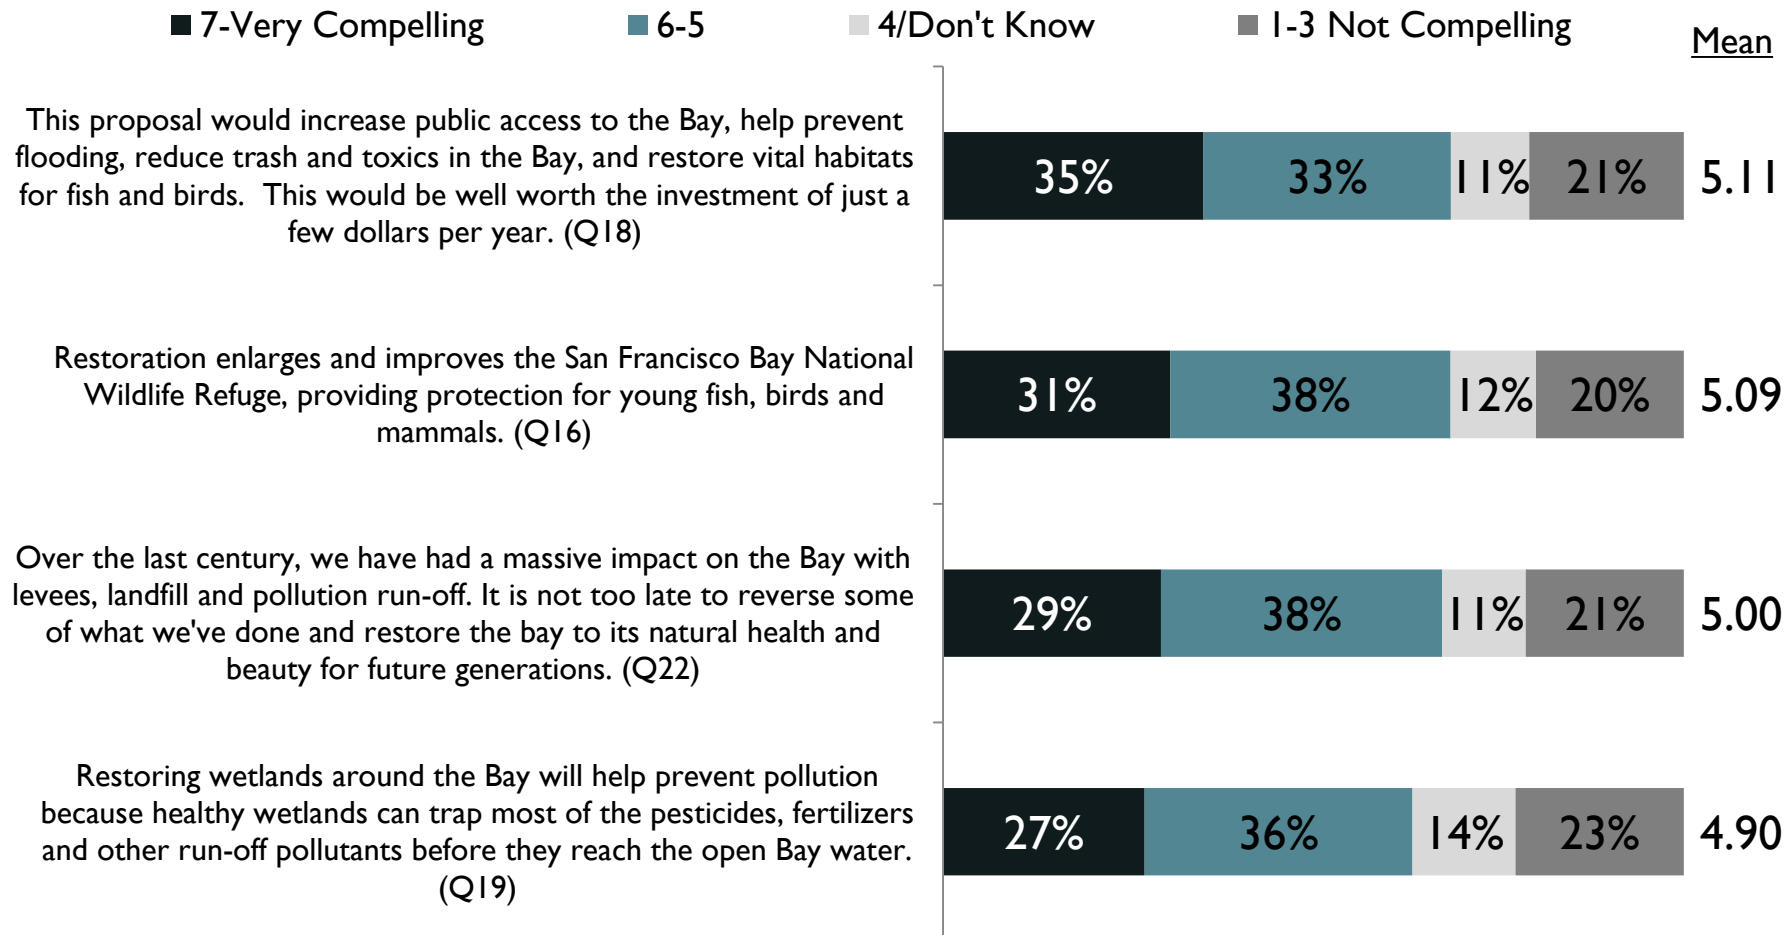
7-Very Compelling 6-5 4/Don't Know 1-3 Not Compelling

Mean

| Statement | 7-Very Compelling | 6-5 | 4/Don't Know | 1-3 Not Compelling | Mean |
|---|---|---|---|---|---|
| This proposal would increase public access to the Bay, help prevent flooding, reduce trash and toxics in the Bay, and restore vital habitats for fish and birds. This would be well worth the investment of just a few dollars per year. (Q18) | 35% | 33% | 11% | 21% | 5.11 |
| Restoration enlarges and improves the San Francisco Bay National Wildlife Refuge, providing protection for young fish, birds and mammals. (Q16) | 31% | 38% | 12% | 20% | 5.09 |
| Over the last century, we have had a massive impact on the Bay with levees, landfill and pollution run-off. It is not too late to reverse some of what we've done and restore the bay to its natural health and beauty for future generations. (Q22) | 29% | 38% | 11% | 21% | 5.00 |
| Restoring wetlands around the Bay will help prevent pollution because healthy wetlands can trap most of the pesticides, fertilizers and other run-off pollutants before they reach the open Bay water. (Q19) | 27% | 36% | 14% | 23% | 4.90 |